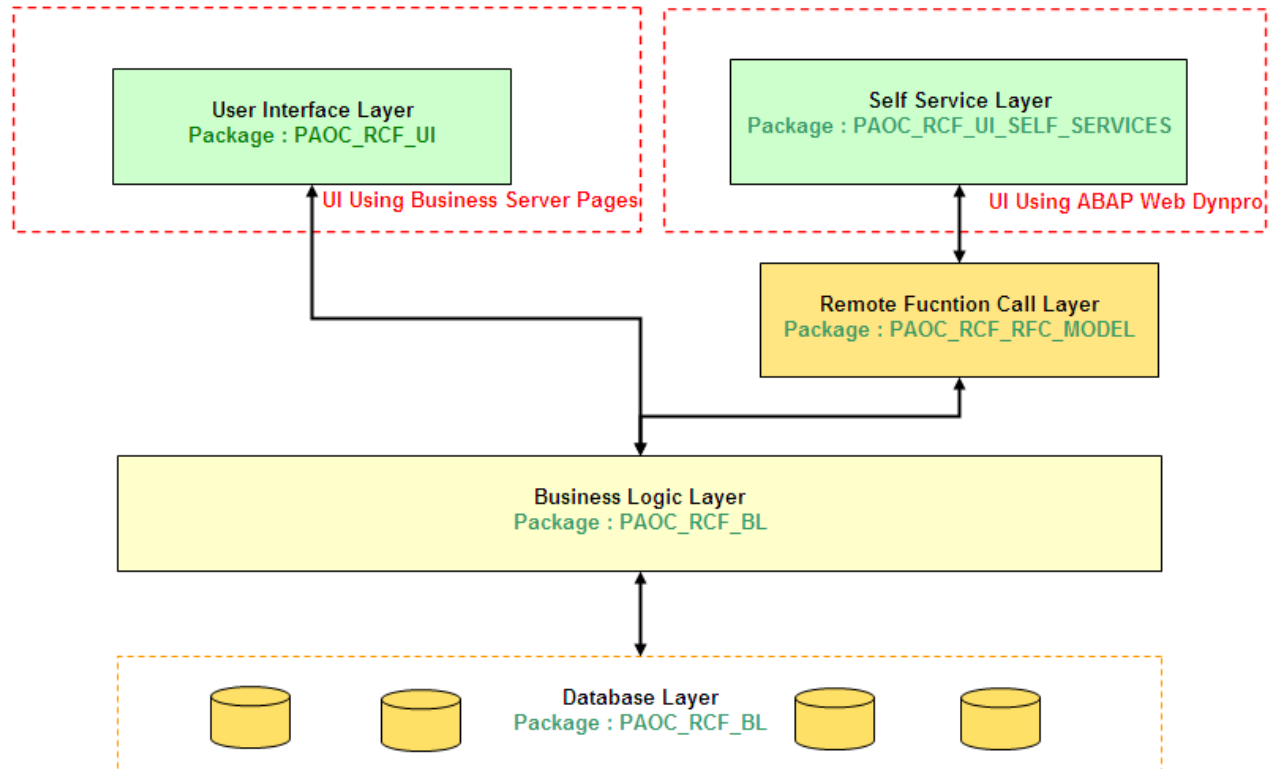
User Interface Layer
Package : PAOC_RCF_UI

UI Using Business Server Pages

Self Service Layer
Package : PAOC_RCF_UI_SELF_SERVICES

UI Using ABAP Web Dynpro

Remote Fucntion Call Layer
Package : PAOC_RCF_RFC_MODEL

Business Logic Layer
Package : PAOC_RCF_BL

Database Layer
Package : PAOC_RCF_BL